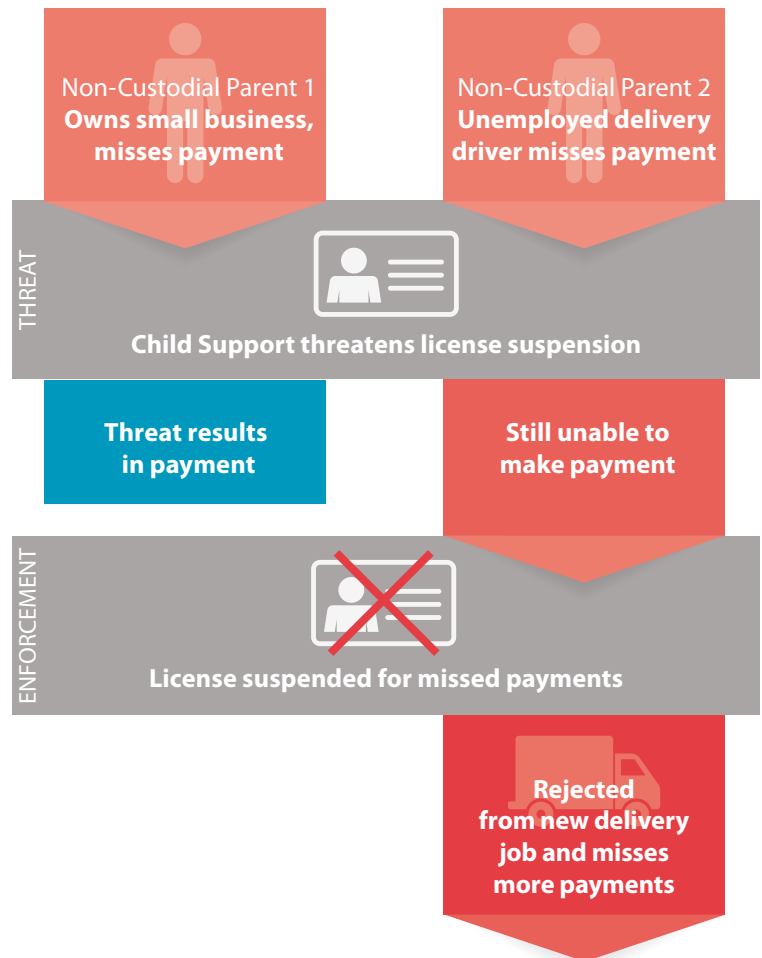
Non-Custodial Parent 1
Owns small business, misses payment

Non-Custodial Parent 2
Unemployed delivery driver misses payment

THREAT

Child Support threatens license suspension

Threat results in payment

Still unable to make payment

ENFORCEMENT

License suspended for missed payments

Rejected from new delivery job and misses more payments